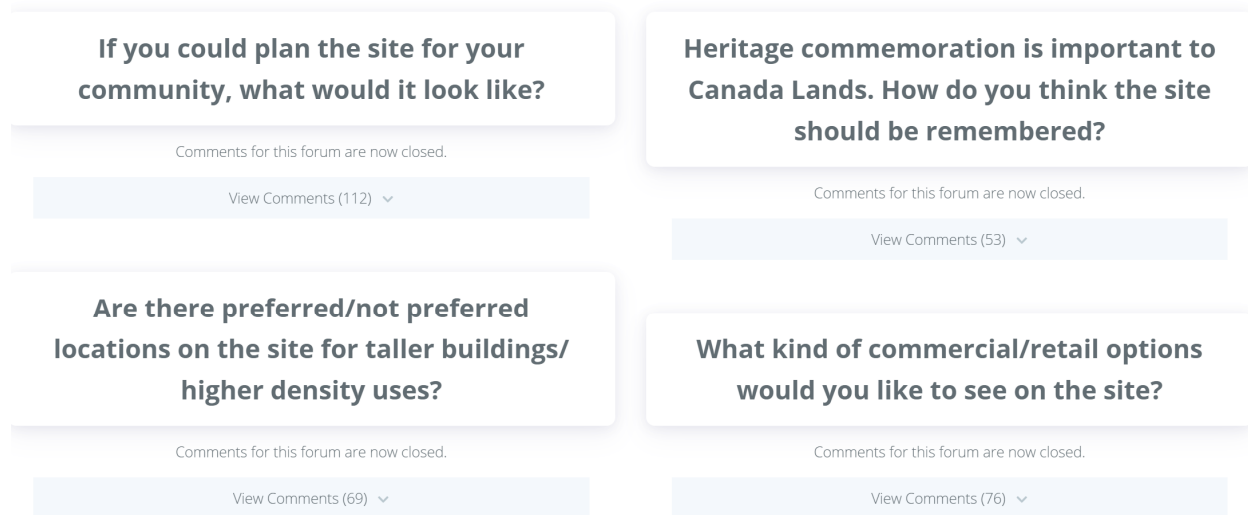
If you could plan the site for your community, what would it look like?

Comments for this forum are now closed.

View Comments (112)

Heritage commemoration is important to Canada Lands. How do you think the site should be remembered?

Comments for this forum are now closed.

View Comments (53)

Are there preferred/not preferred locations on the site for taller buildings/ higher density uses?

Comments for this forum are now closed.

View Comments (69)

What kind of commercial/retail options would you like to see on the site?

Comments for this forum are now closed.

View Comments (76)